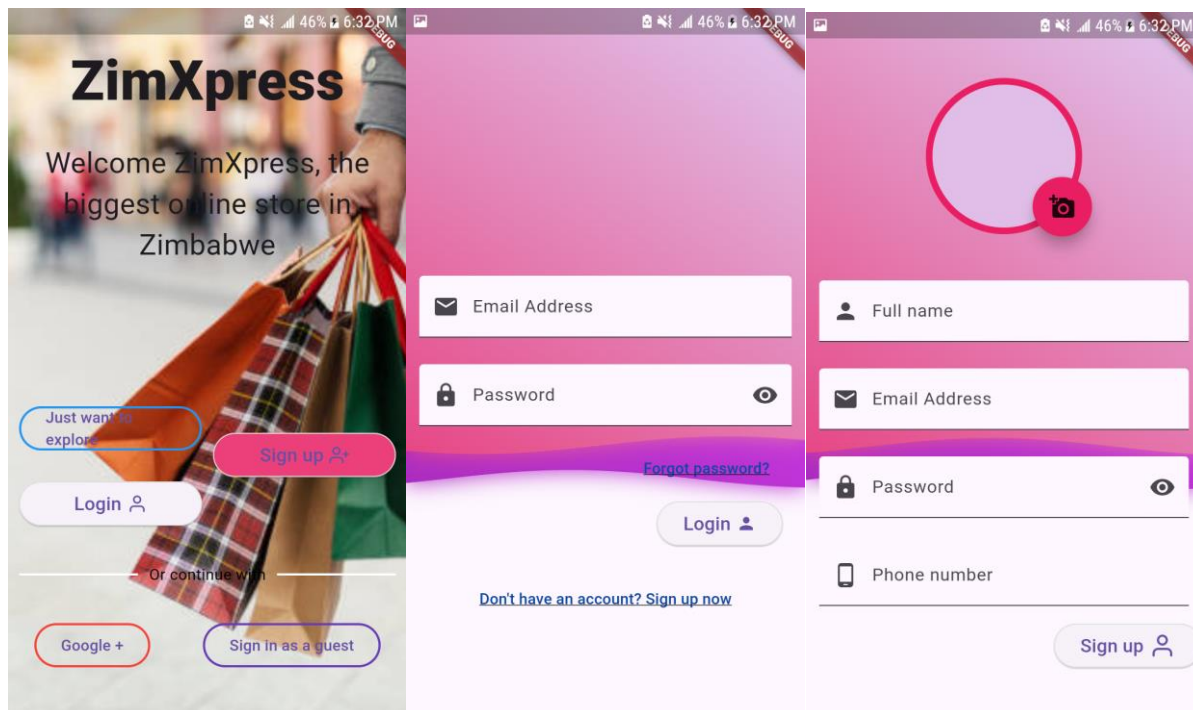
46% 6:32 PM
DEBUG

ZimXpress

Welcome ZimXpress, the biggest online store in Zimbabwe

Just want to explore

Sign up

Login

Or continue with

Google +

Sign in as a guest

46% 6:32 PM
DEBUG

Email Address

Password

Forgot password?

Login

Don't have an account? Sign up now

46% 6:32 PM
DEBUG

Full name

Email Address

Password

Phone number

Sign up